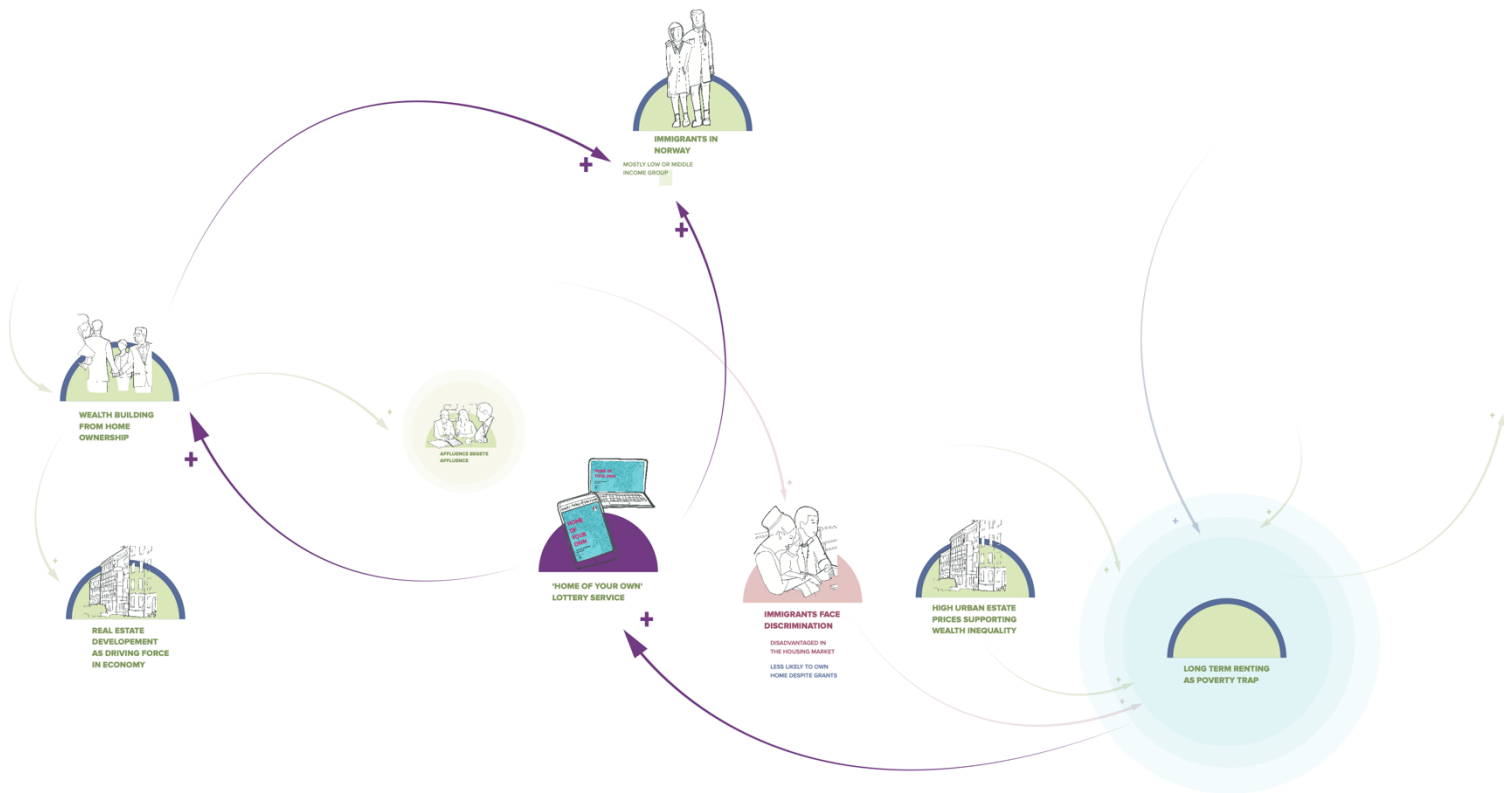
IMMIGRANTS IN NORWAY

MOSTLY LOW OR MIDDLE INCOME GROUP

+

+

WEALTH BUILDING FROM HOME OWNERSHIP

+

AFFLUENCE BEGETS AFFLUENCE

HOME OF YOUR OWN

'HOME OF YOUR OWN' LOTTERY SERVICE

+

REAL ESTATE DEVELOPEMENT AS DRIVING FORCE IN ECONOMY

IMMIGRANTS FACE DISCRIMINATION

DISADVANTAGED IN THE HOUSING MARKET

LESS LIKELY TO OWN HOME DESPITE GRANTS

HIGH URBAN ESTATE PRICES SUPPORTING WEALTH INEQUALITY

LONG TERM RENTING AS POVERTY TRAP